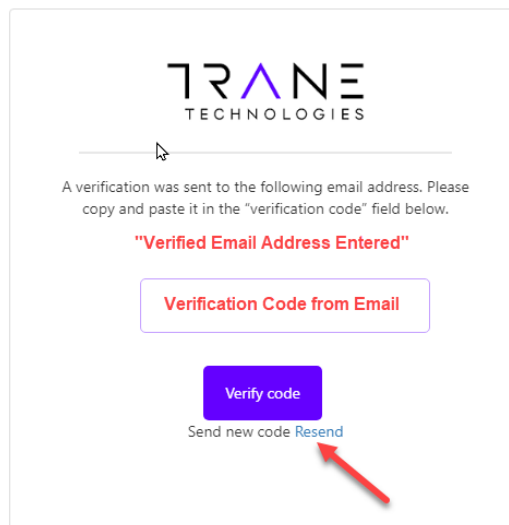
TRANE
TECHNOLOGIES

A verification was sent to the following email address. Please copy and paste it in the "verification code" field below.

"Verified Email Address Entered"

Verification Code from Email

Verify code

Send new code Resend